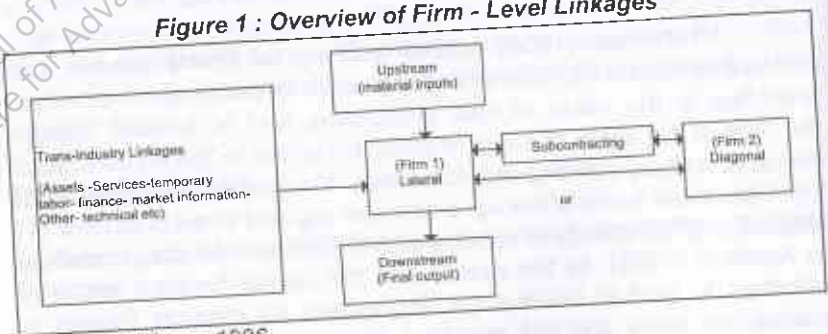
Figure 1 : Overview of Firm - Level Linkages

Upstream (material inputs)

Trans-Industry Linkages (Assets -Services-temporary labor- finance- market information- Other- technical etc)

(Firm 1) Lateral

Subcontracting

or

(Firm 2) Diagonal

Downstream (Final output)

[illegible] 1996